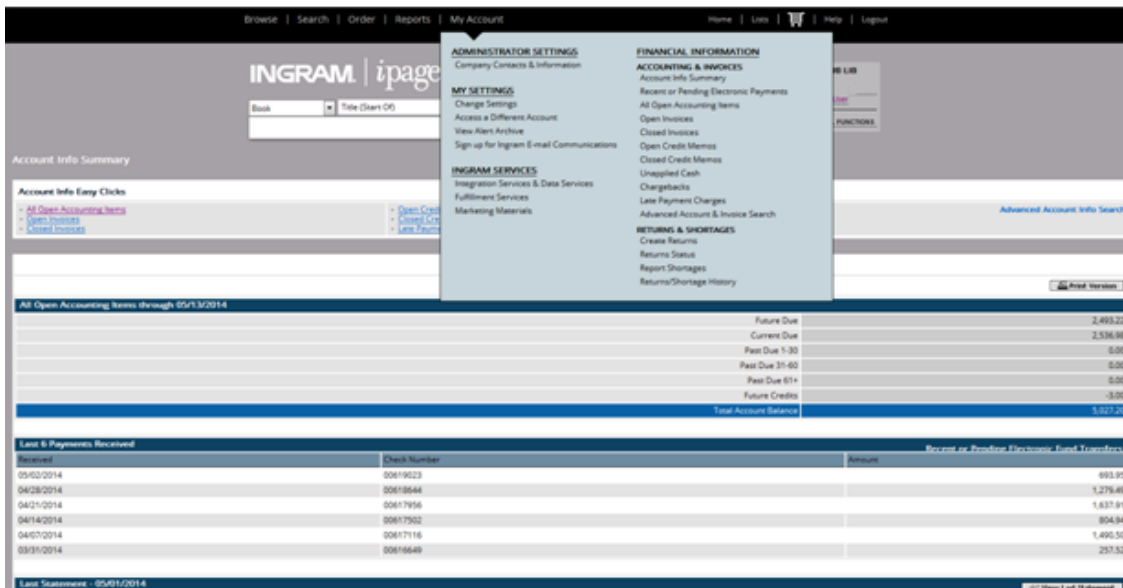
Browse | Search | Order | Reports | My Account

Home | Lists | | Help | Logout

INGRAM | ipage

Book | Title (Start Of)

Account Info Summary

ADMINISTRATOR SETTINGS
Company Contacts & Information

MY SETTINGS
Change Settings
Access a Different Account
View Alert Archive
Sign up for Ingram E-mail Communications

INGRAM SERVICES
Integration Services & Data Services
Fulfillment Services
Marketing Materials

FINANCIAL INFORMATION
ACCOUNTING & INVOICES
Account Info Summary
Recent or Pending Electronic Payments
All Open Accounting Items
Open Invoices
Closed Invoices
Open Credit Memos
Closed Credit Memos
Unapplied Cash
Chargebacks
Late Payment Charges
Advanced Account & Invoice Search

RETURNS & SHORTAGES
Create Returns
Returns Status
Report Shortages
Returns/Shortage History

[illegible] LIB
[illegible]ter
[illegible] FUNCTIONS

Account Info Easy Clicks

- All Open Accounting Items
- Open Invoices
- Closed Invoices

- Open Cred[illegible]
- Closed Cre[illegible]
- Late Payme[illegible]

Advanced Account Info Search

Print Version

All Open Accounting Items through 05/13/2014

| | |
|---|---|
| Future Due | 2,493.2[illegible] |
| Current Due | 2,536.9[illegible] |
| Past Due 1-30 | 0.0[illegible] |
| Past Due 31-60 | 0.0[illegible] |
| Past Due 61+ | 0.0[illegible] |
| Future Credits | -3.0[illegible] |
| Total Account Balance | 5,027.2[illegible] |

Last 6 Payments Received

Recent or Pending Electronic Fund Transfers

| Received | Check Number | Amount |
|---|---|---|
| 05/02/2014 | 00619023 | 693.9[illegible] |
| 04/28/2014 | 00618644 | 1,279.4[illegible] |
| 04/21/2014 | 00617956 | 1,637.9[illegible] |
| 04/14/2014 | 00617502 | 804.9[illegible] |
| 04/07/2014 | 00617116 | 1,490.5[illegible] |
| 03/31/2014 | 00616649 | 257.5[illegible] |

Last Statement - 05/01/2014

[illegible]